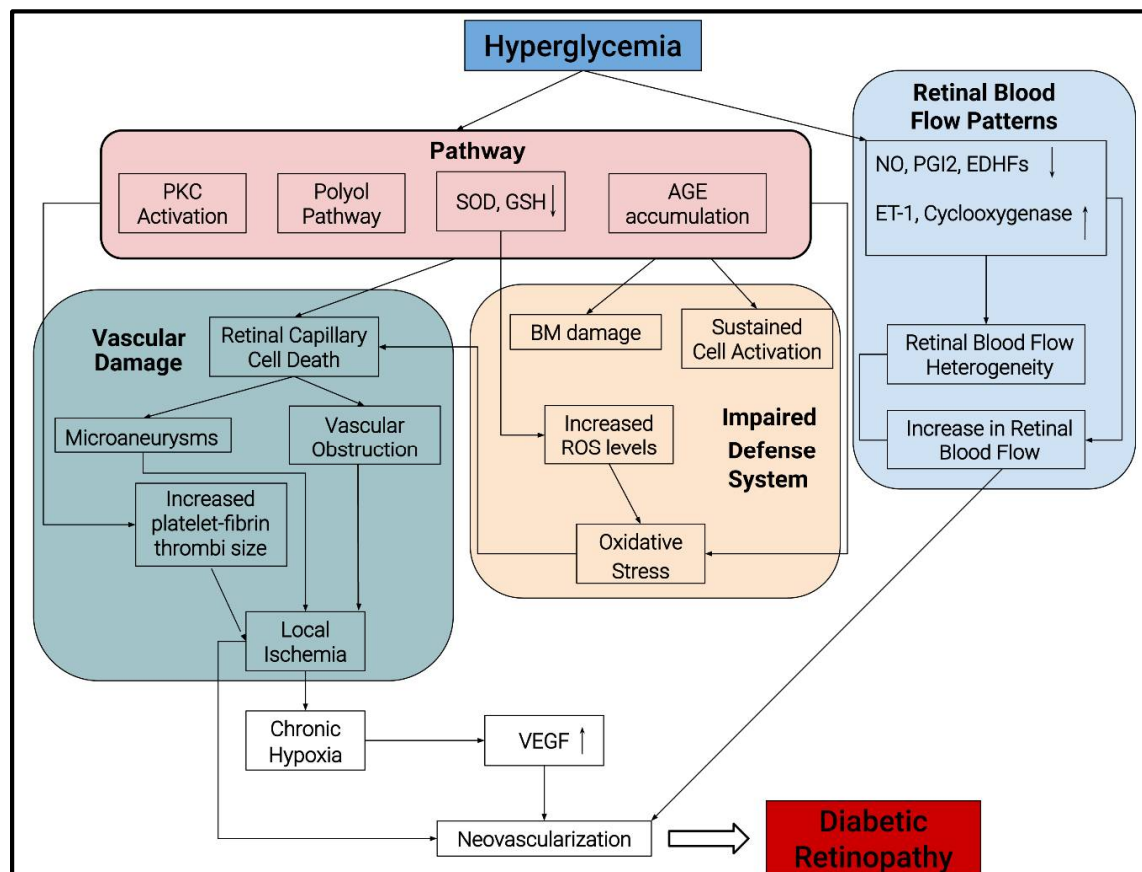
Hyperglycemia

Pathway

PKC Activation

Polyol Pathway

SOD, GSH ↓

AGE accumulation

Retinal Blood Flow Patterns

NO, PGI2, EDHFs ↓

ET-1, Cyclooxygenase ↑

Vascular Damage

Retinal Capillary Cell Death

Microaneurysms

Vascular Obstruction

Increased platelet-fibrin thrombi size

Local Ischemia

BM damage

Sustained Cell Activation

Increased ROS levels

Impaired Defense System

Oxidative Stress

Retinal Blood Flow Heterogeneity

Increase in Retinal Blood Flow

Chronic Hypoxia

VEGF ↑

Neovascularization

Diabetic Retinopathy